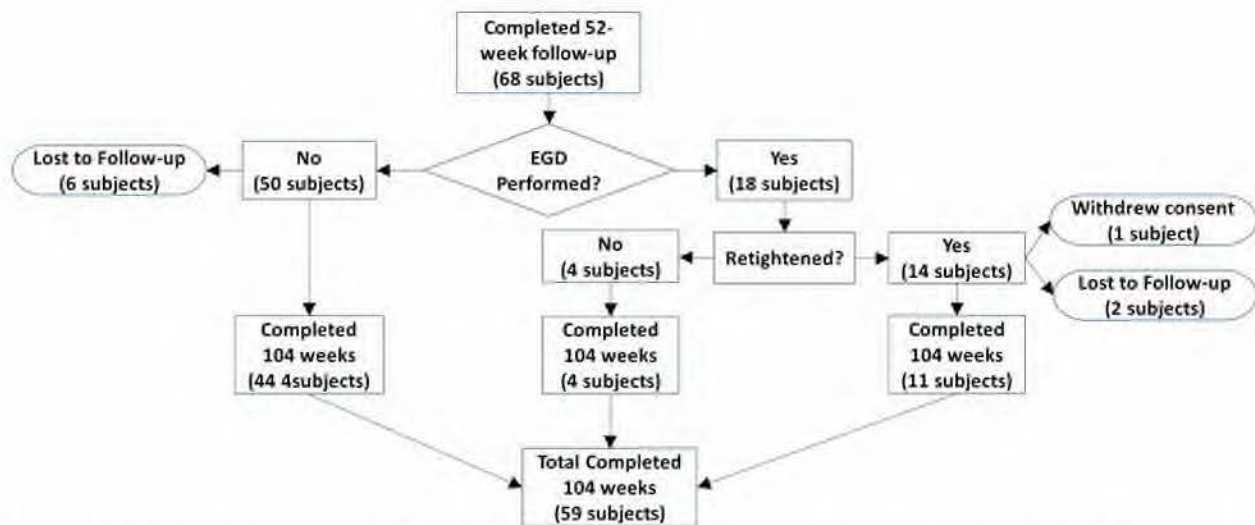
Completed 52-week follow-up (68 subjects)

EGD Performed?

No (50 subjects)

Lost to Follow-up (6 subjects)

Yes (18 subjects)

Retightened?

No (4 subjects)

Yes (14 subjects)

Withdrew consent (1 subject)

Lost to Follow-up (2 subjects)

Completed 104 weeks (44 4subjects)

Completed 104 weeks (4 subjects)

Completed 104 weeks (11 subjects)

Total Completed 104 weeks (59 subjects)